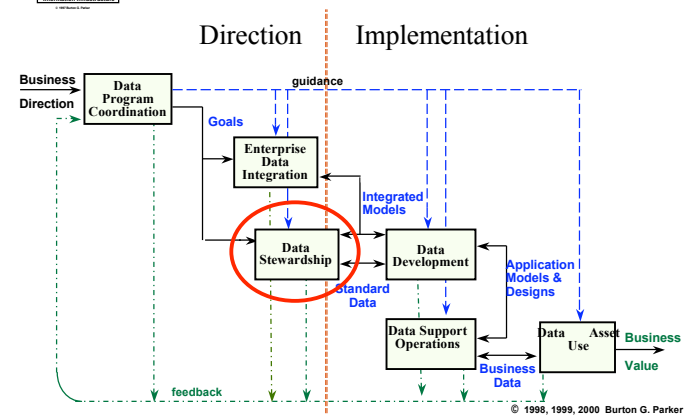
© 1997 Burton G. Parker

Direction Implementation

Business Direction

Data Program Coordination

guidance

Goals

Enterprise Data Integration

Integrated Models

Data Stewardship

Data Development

Application Models & Designs

Standard Data

Data Support Operations

Data Asset Use

Business Value

Business Data

feedback

© 1998, 1999, 2000 Burton G. Parker